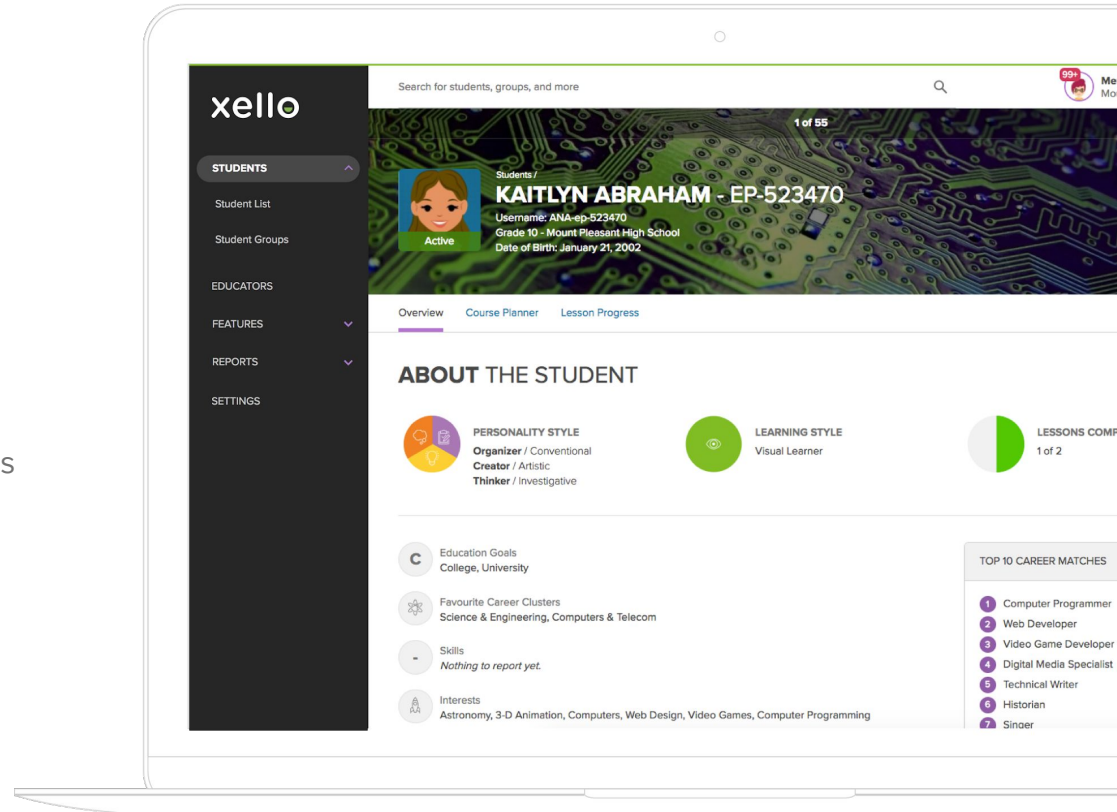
s

xello

STUDENTS

Student List

Student Groups

EDUCATORS

FEATURES

REPORTS

SETTINGS

Search for students, groups, and more

99+

Me

Mo

1 of 55

Students /

KAITLYN ABRAHAM - EP-523470

Username: ANA-ep-523470

Grade 10 - Mount Pleasant High School

Date of Birth: January 21, 2002

Active

Overview Course Planner Lesson Progress

ABOUT THE STUDENT

PERSONALITY STYLE

Organizer / Conventional

Creator / Artistic

Thinker / Investigative

LEARNING STYLE

Visual Learner

LESSONS COMP

1 of 2

C Education Goals

College, University

Favourite Career Clusters

Science & Engineering, Computers & Telecom

Skills

Nothing to report yet.

Interests

Astronomy, 3-D Animation, Computers, Web Design, Video Games, Computer Programming

TOP 10 CAREER MATCHES

1 Computer Programmer

2 Web Developer

3 Video Game Developer

4 Digital Media Specialist

5 Technical Writer

6 Historian

7 Singer